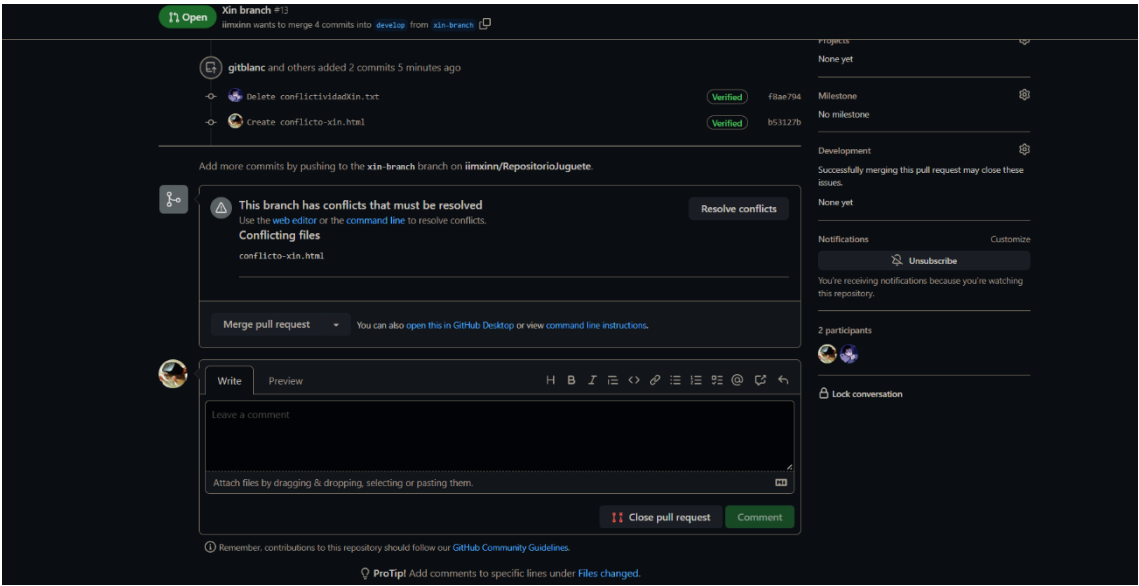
Open Xin branch #13
iimxinn wants to merge 4 commits into develop from xin-branch

gitblanc and others added 2 commits 5 minutes ago

Delete conflictividadXin.txt Verified f8ae794

Create conflicto-xin.html Verified b53127b

Add more commits by pushing to the xin-branch branch on iimxinn/RepositorioJuguete.

This branch has conflicts that must be resolved
Use the web editor or the command line to resolve conflicts.

Resolve conflicts

Conflicting files
conflicto-xin.html

Merge pull request You can also open this in GitHub Desktop or view command line instructions.

Write Preview

Leave a comment

Attach files by dragging & dropping, selecting or pasting them.

Close pull request Comment

Remember, contributions to this repository should follow our GitHub Community Guidelines.

ProTip! Add comments to specific lines under Files changed.

Projects
None yet

Milestone
No milestone

Development
Successfully merging this pull request may close these issues.
None yet

Notifications Customize
Unsubscribe
You're receiving notifications because you're watching this repository.

2 participants

Lock conversation